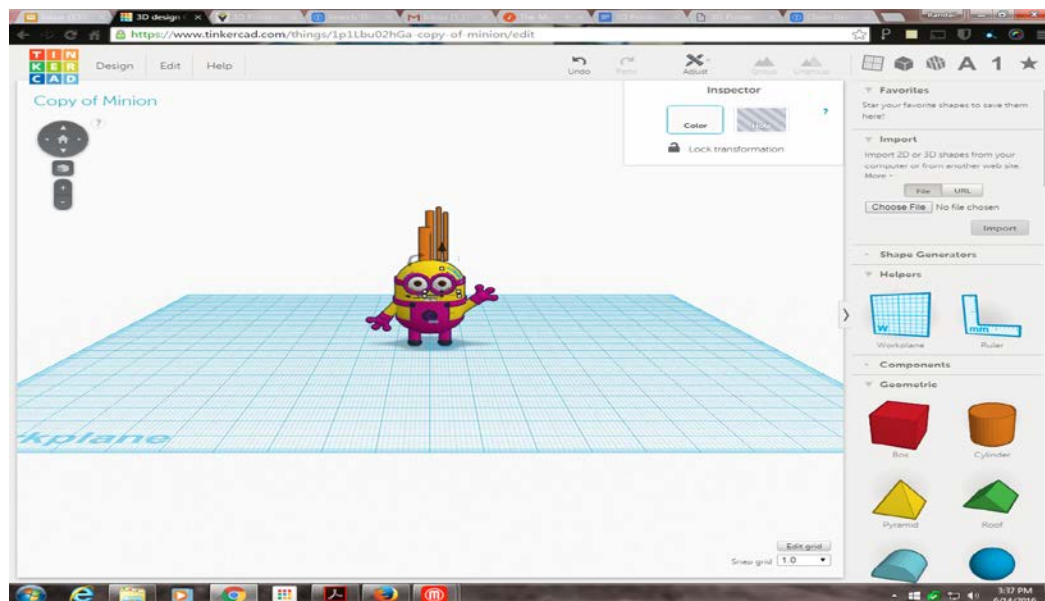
3D design

https://www.tinkercad.com/things/1p1Lbu02hGa-copy-of-minion/edit

TIN KER CAD

Design Edit Help

Undo Redo Adjust Group Ungroup

Copy of Minion

Inspector

Color Hole

Lock transformation

Favorites

Star your favorite shapes to save them here!

Import

Import 2D or 3D shapes from your computer or from another web site. More »

File URL

Choose File No file chosen

Import

Shape Generators

Helpers

Workplane Ruler

Components

Geometric

Box Cylinder

Pyramid Roof

Workplane

Edit grid

Snap grid 1.0

3:37 PM